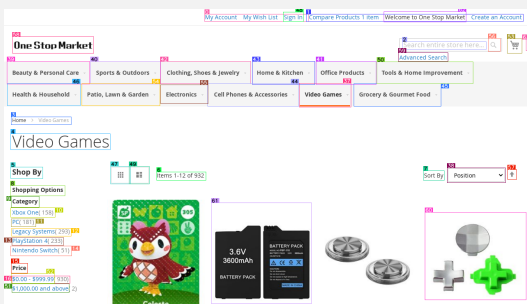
My Account | My Wish List | Sign In | Compare Products 1 item | Welcome to One Stop Market | Create an Account

One Stop Market

Search entire store here...

Advanced Search

Beauty & Personal Care | Sports & Outdoors | Clothing, Shoes & Jewelry | Home & Kitchen | Office Products | Tools & Home Improvement | Health & Household | Patio, Lawn & Garden | Electronics | Cell Phones & Accessories | Video Games | Grocery & Gourmet Food

Home > Video Games

Video Games

Shop By

Shopping Options

Category

Xbox One (18)
PC (181)
Legacy Systems (293)
PlayStation 4 (233)
Nintendo Switch (51)

Price

$0.00 - $999.99 (930)
$1,000.00 and above (2)

Items 1-12 of 932

Sort By Position

3.6V 3600mAh BATTERY PACK

BATTERY PACK

Celeste